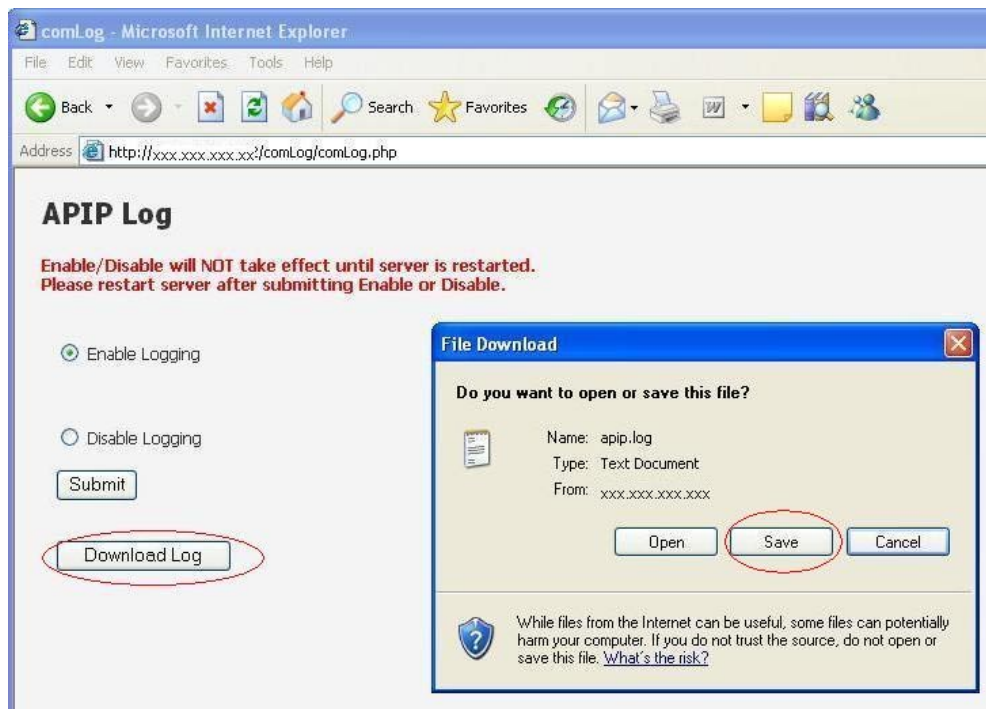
comLog - Microsoft Internet Explorer

File Edit View Favorites Tools Help

Back Search Favorites

Address http://xxx.xxx.xxx.xx?/comLog/comLog.php

APIP Log

Enable/Disable will NOT take effect until server is restarted.
Please restart server after submitting Enable or Disable.

Enable Logging

Disable Logging

Submit

Download Log

File Download

Do you want to open or save this file?

Name: apip.log
Type: Text Document
From: xxx.xxx.xxx.xxx

Open Save Cancel

While files from the Internet can be useful, some files can potentially harm your computer. If you do not trust the source, do not open or save this file. What's the risk?